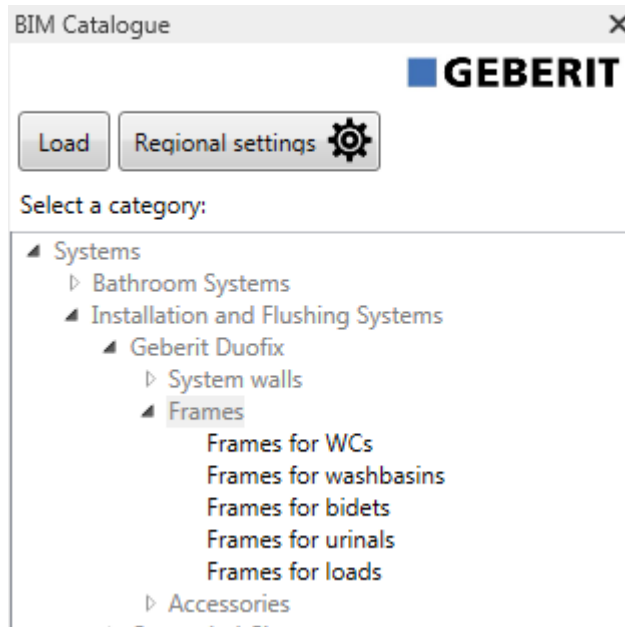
BIM Catalogue ×

GEBERIT

Load Regional settings

Select a category:

◢ Systems
▷ Bathroom Systems
◢ Installation and Flushing Systems
◢ Geberit Duofix
▷ System walls
◢ Frames
Frames for WCs
Frames for washbasins
Frames for bidets
Frames for urinals
Frames for loads
▷ Accessories
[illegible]